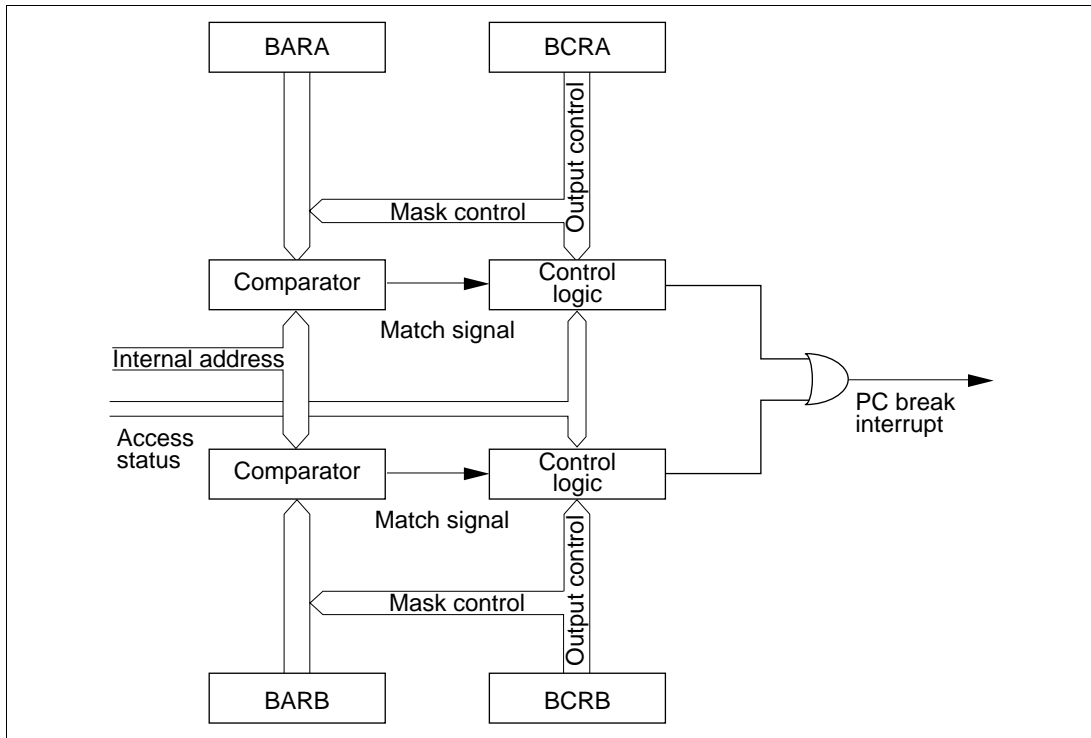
BARA

BCRA

Output control

Mask control

Comparator

Control logic

Match signal

Internal address

PC break interrupt

Access status

Comparator

Control logic

Match signal

Output control

Mask control

BARB

BCRB